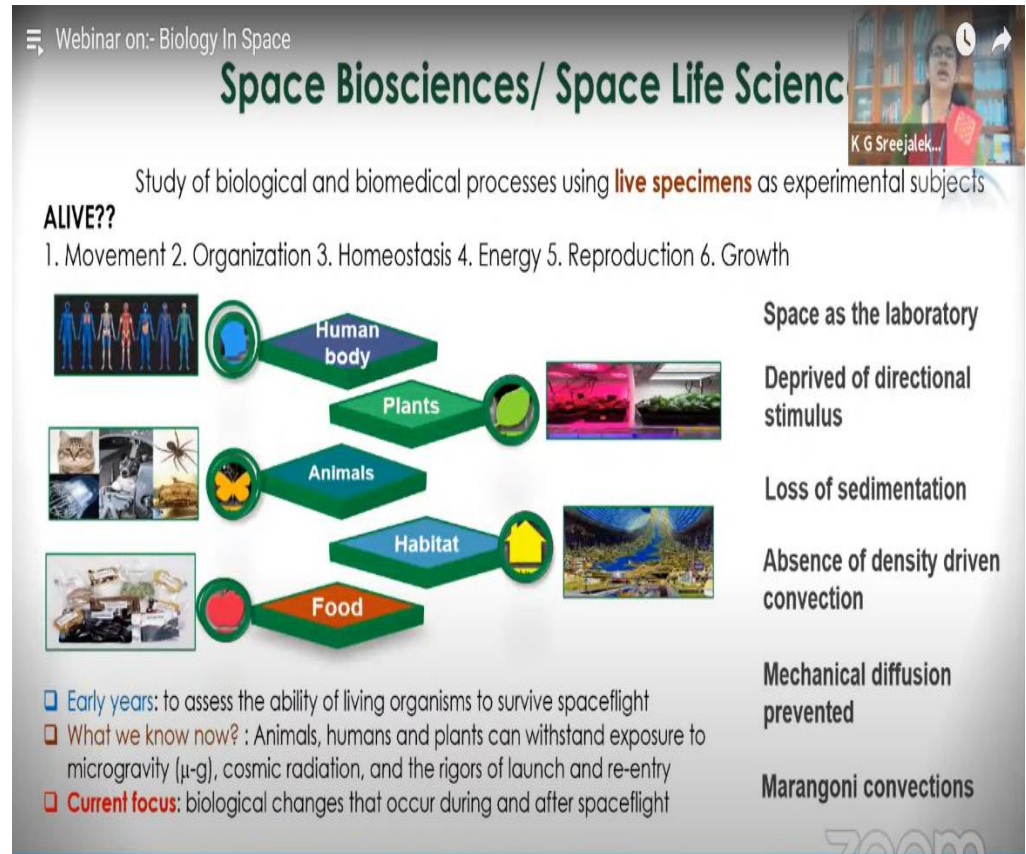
Webinar on:- Biology In Space

Space Biosciences/ Space Life Scienc

K G Sreejalek...

Study of biological and biomedical processes using live specimens as experimental subjects

ALIVE??

1. Movement 2. Organization 3. Homeostasis 4. Energy 5. Reproduction 6. Growth

Human body

Plants

Animals

Habitat

Food

Space as the laboratory

Deprived of directional stimulus

Loss of sedimentation

Absence of density driven convection

Mechanical diffusion prevented

Marangoni convections

Early years: to assess the ability of living organisms to survive spaceflight

What we know now? : Animals, humans and plants can withstand exposure to microgravity ($\mu$-g), cosmic radiation, and the rigors of launch and re-entry

Current focus: biological changes that occur during and after spaceflight

zoom